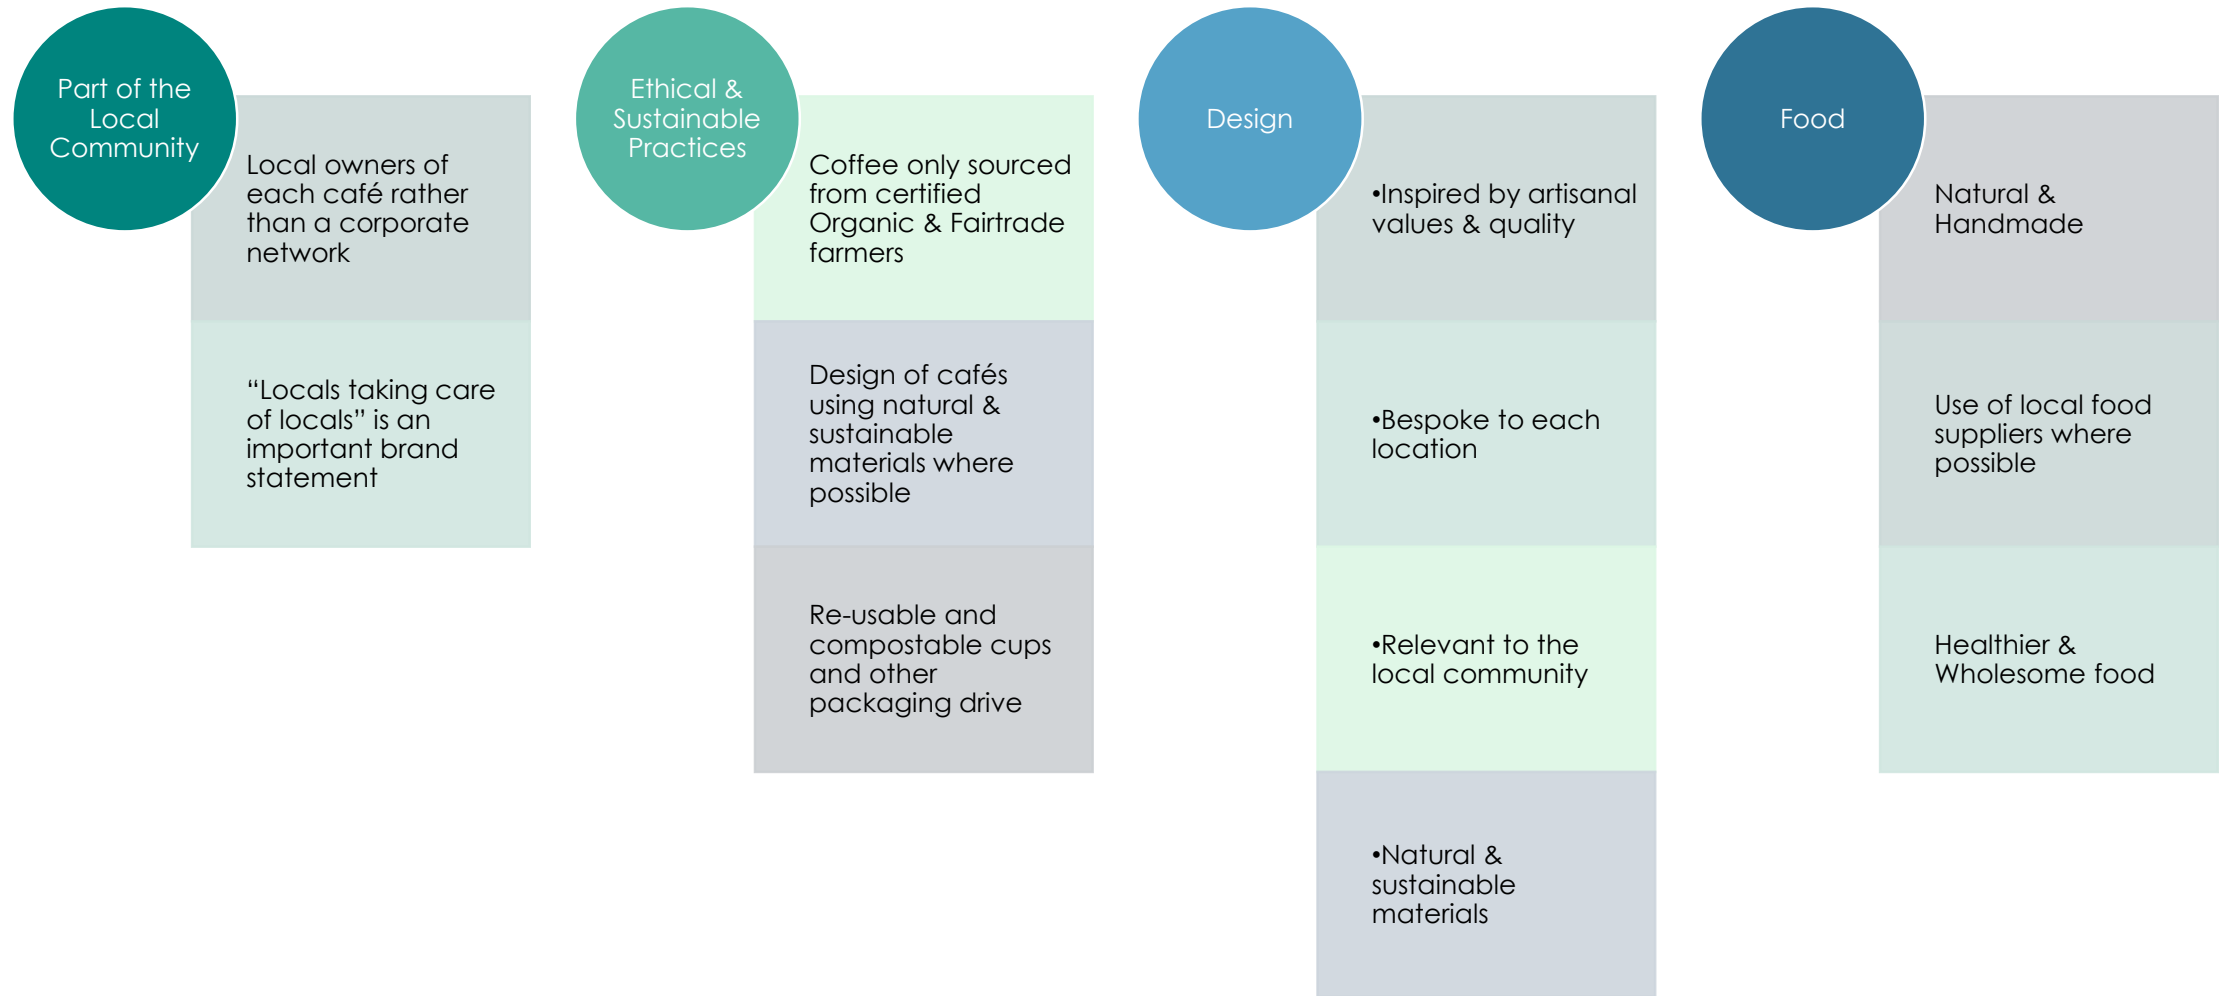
Part of the Local Community

Local owners of each café rather than a corporate network

“Locals taking care of locals” is an important brand statement

Ethical & Sustainable Practices

Coffee only sourced from certified Organic & Fairtrade farmers

Design of cafés using natural & sustainable materials where possible

Re-usable and compostable cups and other packaging drive

Design

•Inspired by artisanal values & quality

•Bespoke to each location

•Relevant to the local community

•Natural & sustainable materials

Food

Natural & Handmade

Use of local food suppliers where possible

Healthier & Wholesome food